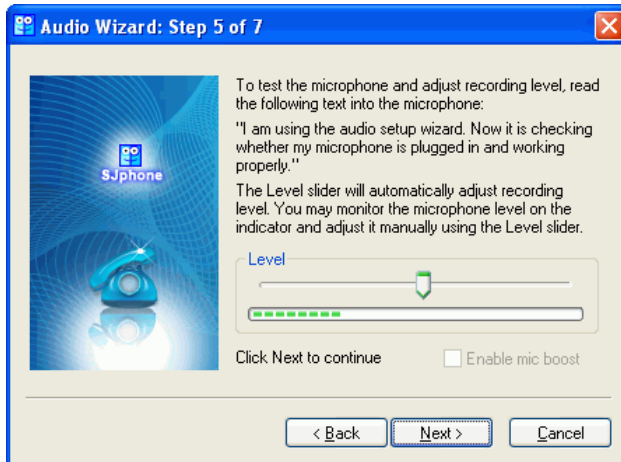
Audio Wizard: Step 5 of 7

SJphone

To test the microphone and adjust recording level, read the following text into the microphone:

"I am using the audio setup wizard. Now it is checking whether my microphone is plugged in and working properly."

The Level slider will automatically adjust recording level. You may monitor the microphone level on the indicator and adjust it manually using the Level slider.

Level

Click Next to continue

Enable mic boost

< Back

Next >

Cancel